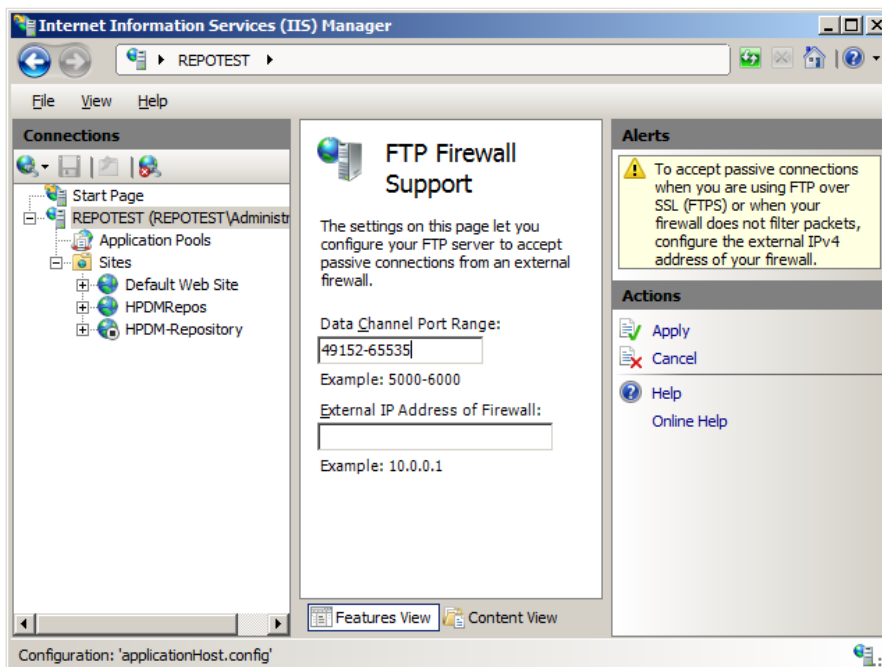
Internet Information Services (IIS) Manager

REPOTEST ▸

File View Help

Connections

Start Page
REPOTEST (REPOTEST\Administr
Application Pools
Sites
Default Web Site
HPDMRepos
HPDM-Repository

FTP Firewall Support

The settings on this page let you configure your FTP server to accept passive connections from an external firewall.

Data Channel Port Range:
49152-65535
Example: 5000-6000

External IP Address of Firewall:

Example: 10.0.0.1

Features View Content View

Alerts

To accept passive connections when you are using FTP over SSL (FTPS) or when your firewall does not filter packets, configure the external IPv4 address of your firewall.

Actions

Apply
Cancel
Help
Online Help

Configuration: 'applicationHost.config'